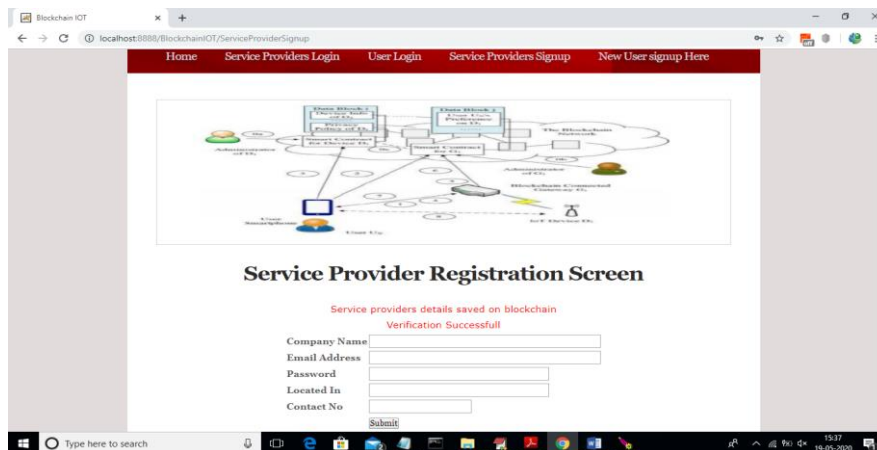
Blockchain IOT
localhost:8888/BlockchainIOT/ServiceProviderSignup

Home Service Providers Login User Login Service Providers Signup New User signup Here

Data Block i
Data Block j
The Blockchain Network
Administrator of Di
Smart Contract for Device Di
Smart Contract for Ui
Administrator of Ui
Blockchain Connected Gateway Gi
User Smartphone
IoT Device Di
User Ui

Service Provider Registration Screen

Service providers details saved on blockchain
Verification Successfull

Company Name
Email Address
Password
Located In
Contact No
Submit

Type here to search
15:37
19-05-2020